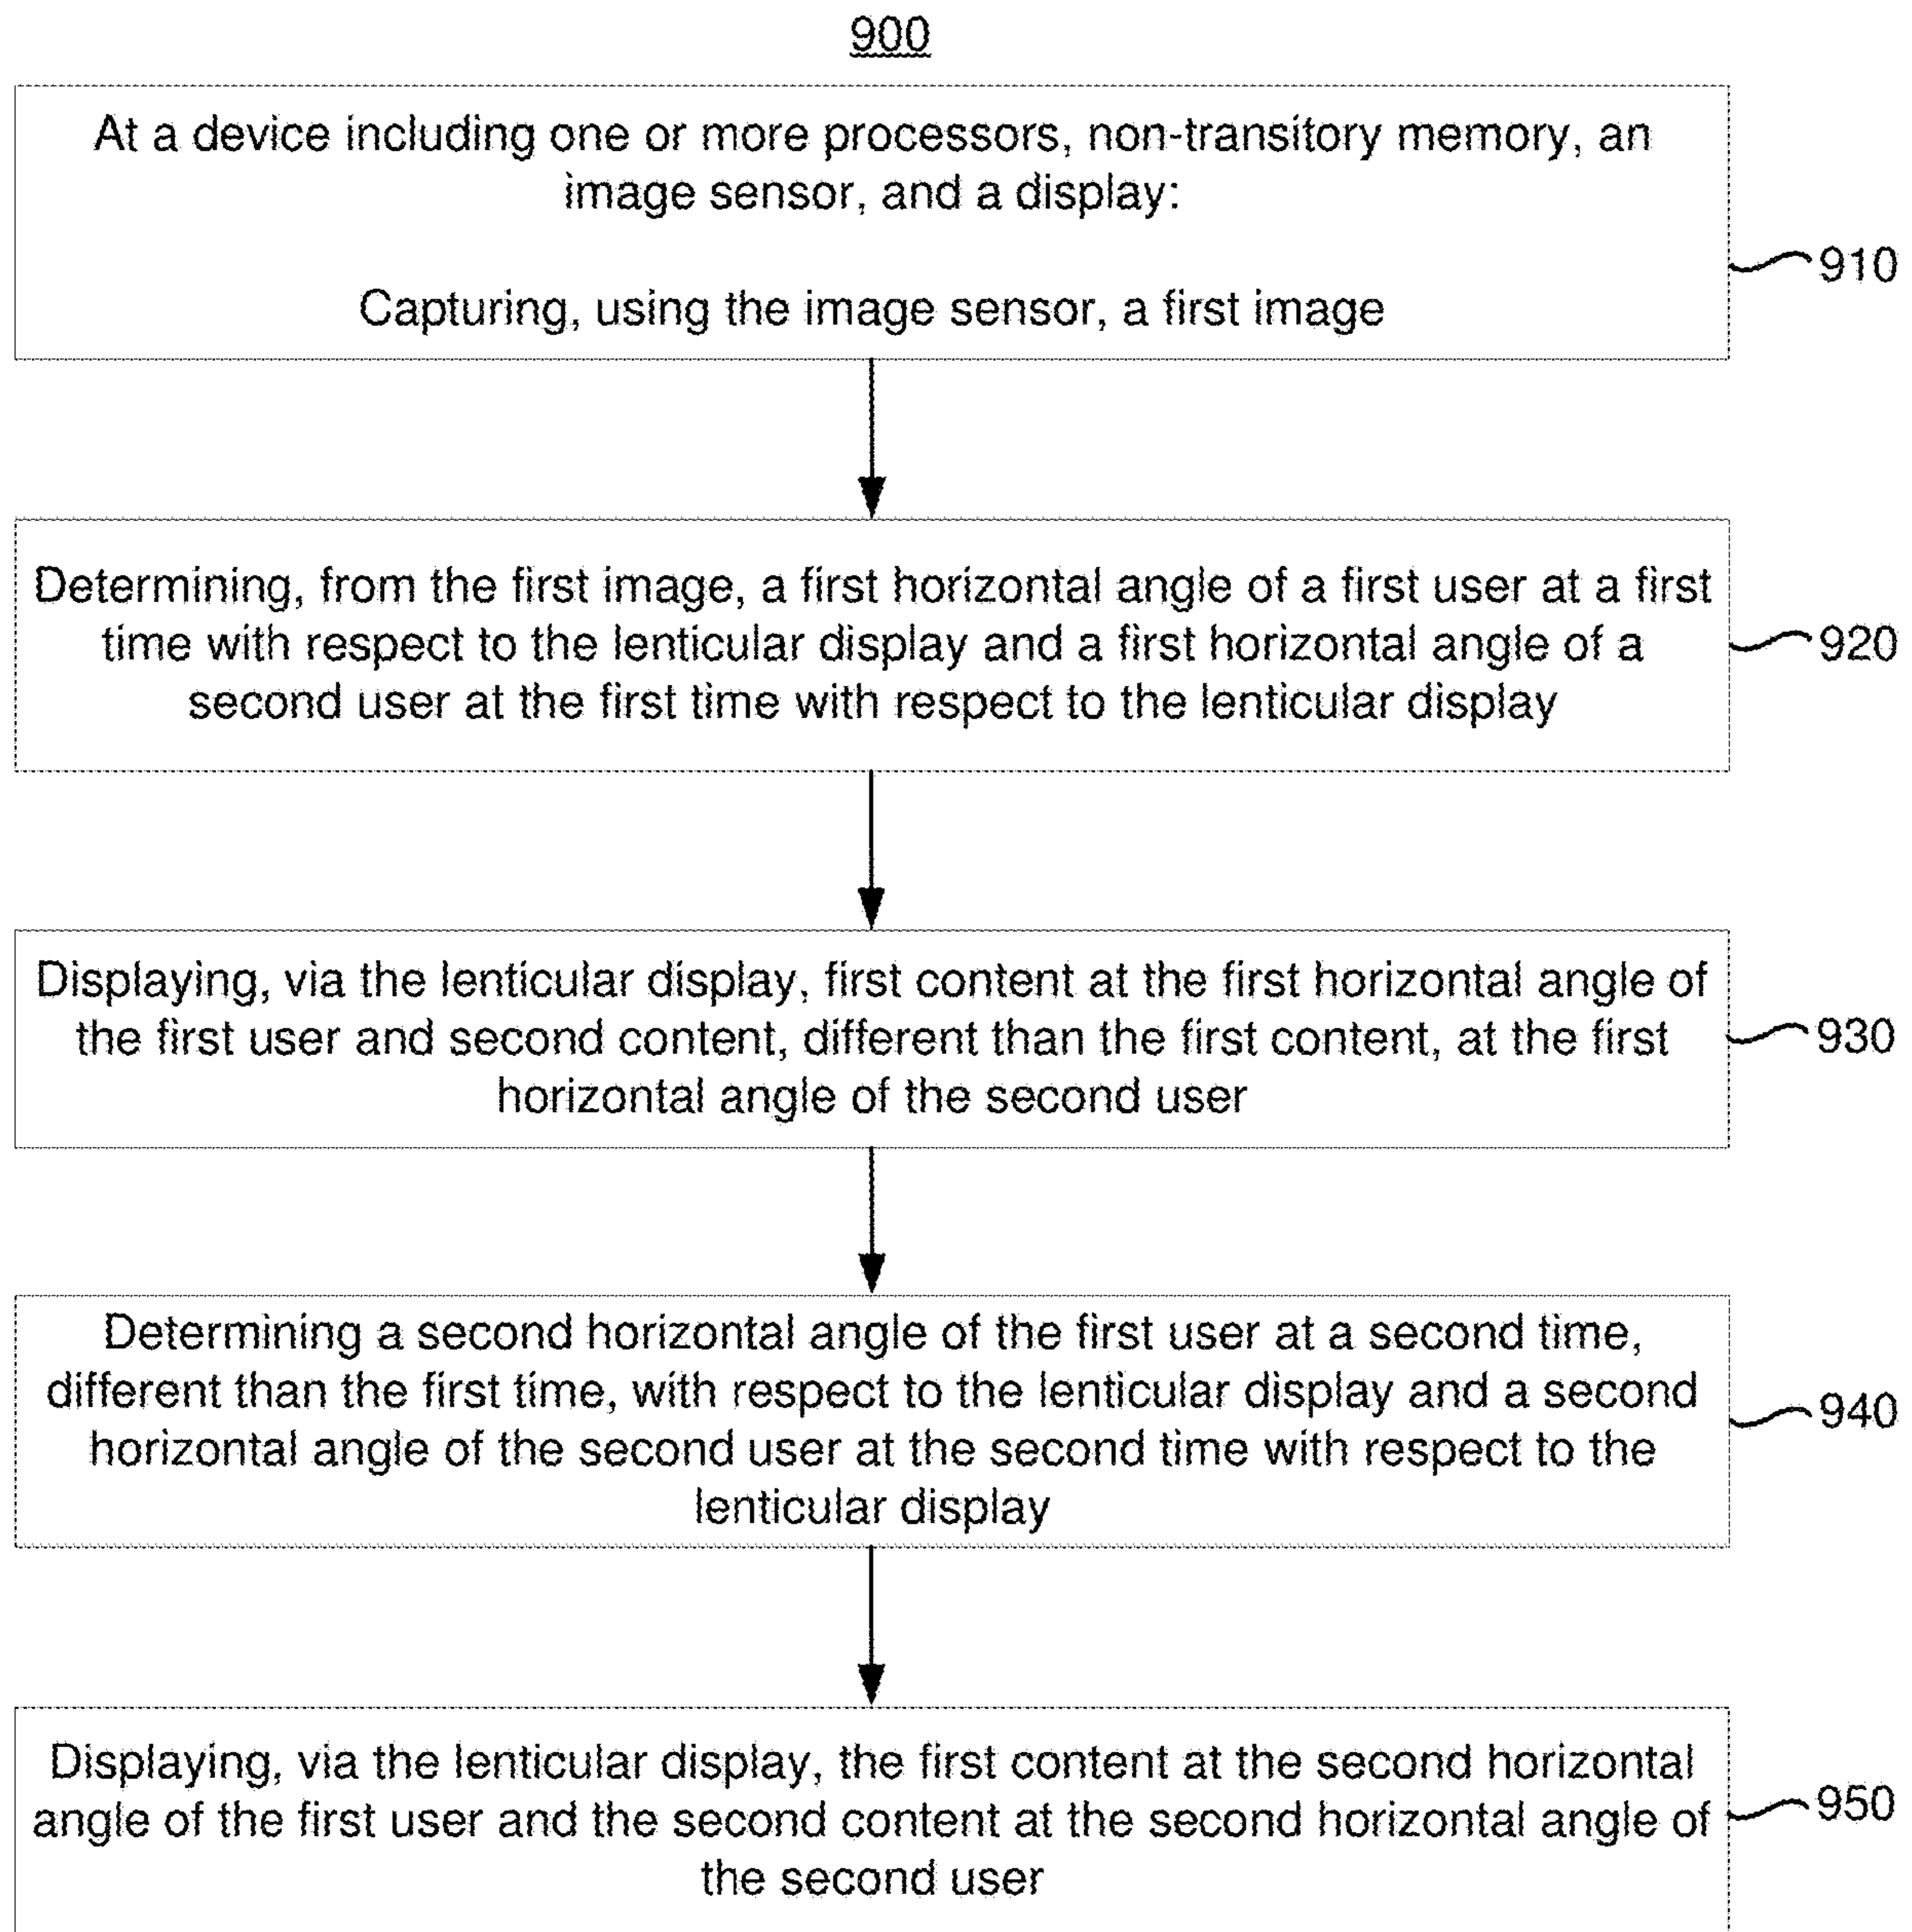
900

At a device including one or more processors, non-transitory memory, an image sensor, and a display:

Capturing, using the image sensor, a first image

910

Determining, from the first image, a first horizontal angle of a first user at a first time with respect to the lenticular display and a first horizontal angle of a second user at the first time with respect to the lenticular display

920

Displaying, via the lenticular display, first content at the first horizontal angle of the first user and second content, different than the first content, at the first horizontal angle of the second user

930

Determining a second horizontal angle of the first user at a second time, different than the first time, with respect to the lenticular display and a second horizontal angle of the second user at the second time with respect to the lenticular display

940

Displaying, via the lenticular display, the first content at the second horizontal angle of the first user and the second content at the second horizontal angle of the second user

950